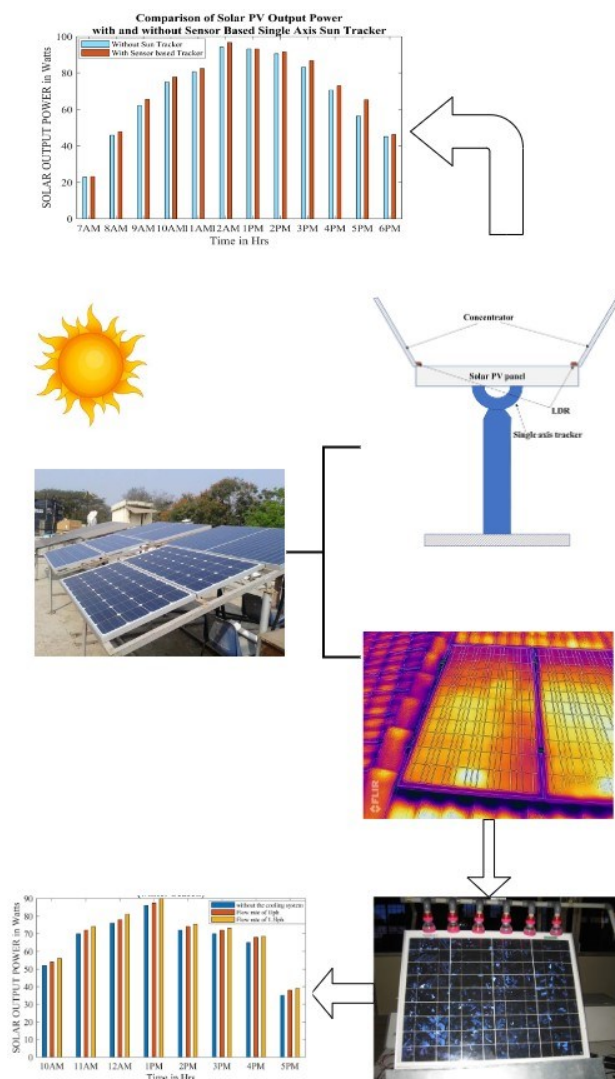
Comparison of Solar PV Output Power
with and without Sensor Based Single Axis Sun Tracker

Without Sun Tracker
With Sensor based Tracker

SOLAR OUTPUT POWER in Watts

0
20
40
60
80
100

7AM 8AM 9AM 10AM 11AM 12AM 1PM 2PM 3PM 4PM 5PM 6PM
Time in Hrs

Concentrator
Solar PV panel
LDR
Single axis tracker

FLIR

without the cooling system
Flow rate of 1lph
Flow rate of 1.5lph

SOLAR OUTPUT POWER in Watts

0
10
20
30
40
50
60
70
80
90

10AM 11AM 12AM 1PM 2PM 3PM 4PM 5PM
Time in Hrs